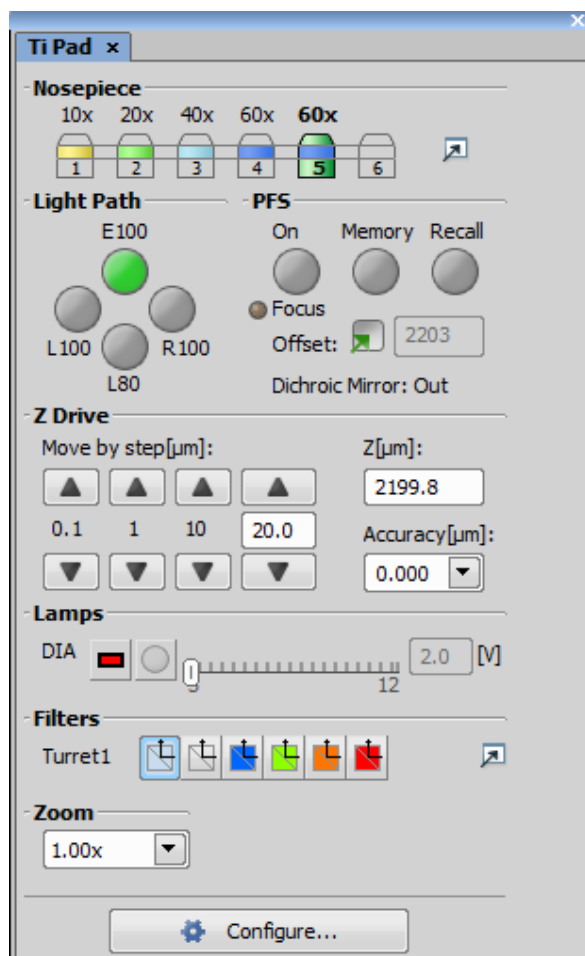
Ti Pad ×

Nosepiece
10x 20x 40x 60x 60x
1 2 3 4 5 6

Light Path
E100
L100 R100
L80

PFS
On Memory Recall
Focus
Offset: 2203
Dichroic Mirror: Out

Z Drive
Move by step[µm]:
0.1 1 10 20.0
Z[µm]:
2199.8
Accuracy[µm]:
0.000

Lamps
DIA 2.0 [V]
3 12

Filters
Turret1

Zoom
1.00x

Configure...